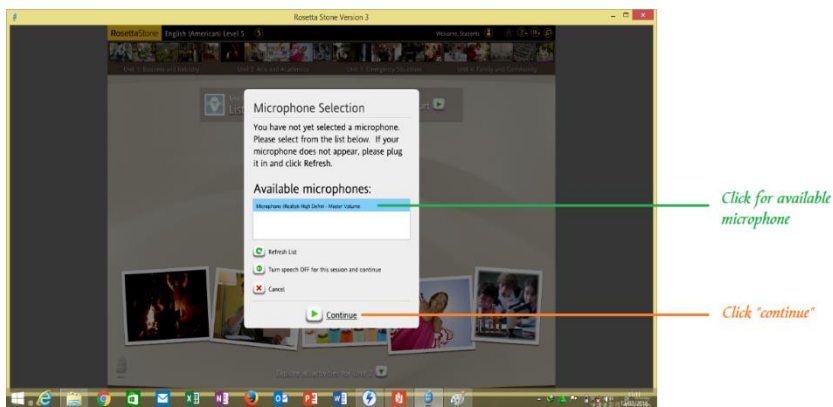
Rosetta Stone Version 3

RosettaStone English (American) Level 5

Welcome, Students

Unit 1: Business and Industry Unit 2: Arts and Academics Unit 3: Emergency Situations Unit 4: Family and Community

Microphone Selection

You have not yet selected a microphone. Please select from the list below. If your microphone does not appear, please plug it in and click Refresh.

Available microphones:

Microphone (Realtek High Definition Audio) - Master Volume

Refresh List

Turn speech OFF for this session and continue

Cancel

Continue

Click for available microphone

Click "continue"